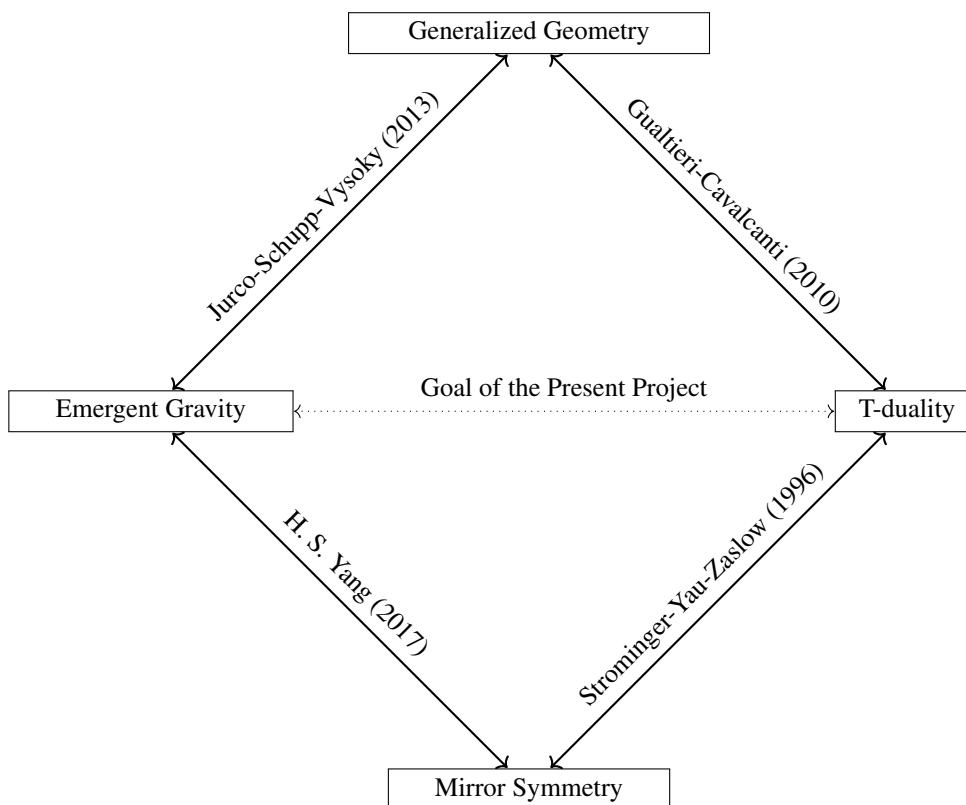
Generalized Geometry

Jurco-Schupp-Vysoky (2013)

Gualtieri-Cavalcanti (2010)

Emergent Gravity

Goal of the Present Project

T-duality

H. S. Yang (2017)

Strominger-Yau-Zaslow (1996)

Mirror Symmetry